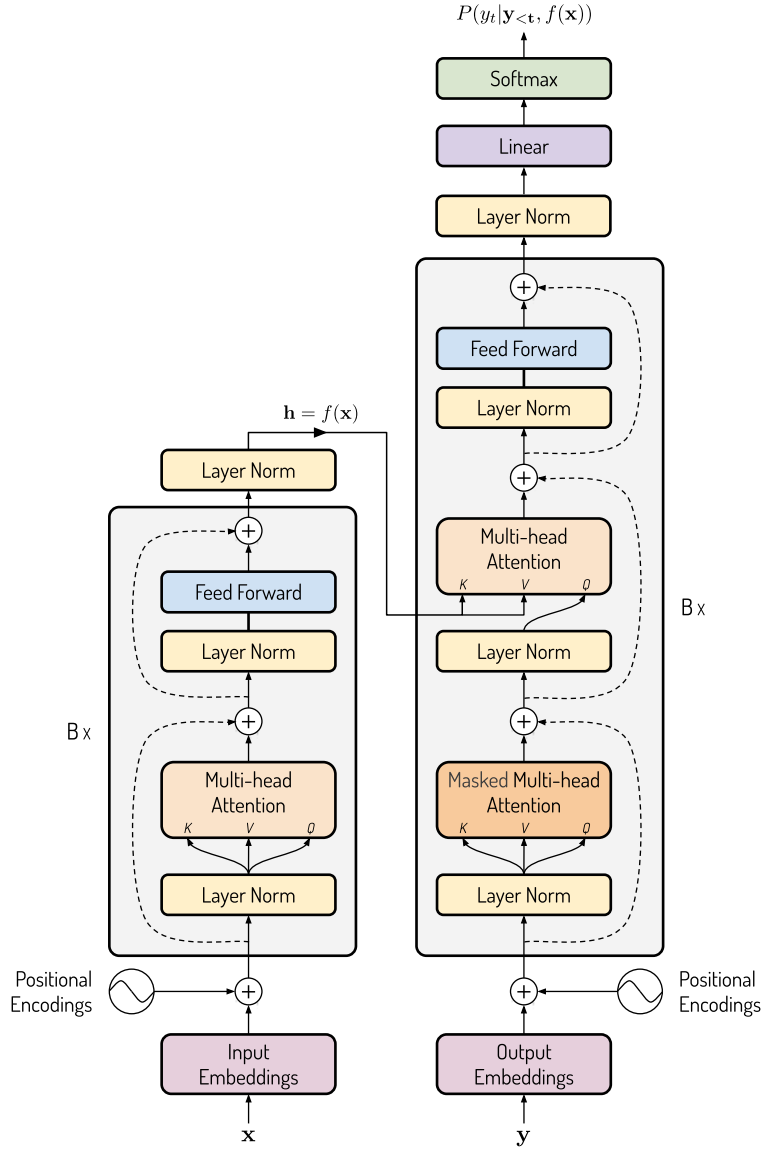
$P(y_t|\mathbf{y}_{<\mathbf{t}}, f(\mathbf{x}))$

Softmax

Linear

Layer Norm

Feed Forward

Layer Norm

Multi-head Attention

K V Q

B x

Layer Norm

Masked Multi-head Attention

K V Q

Layer Norm

$\mathbf{h} = f(\mathbf{x})$

Layer Norm

Feed Forward

Layer Norm

B x

Multi-head Attention

K V Q

Layer Norm

Positional Encodings

Positional Encodings

Input Embeddings

Output Embeddings

$\mathbf{x}$

$\mathbf{y}$